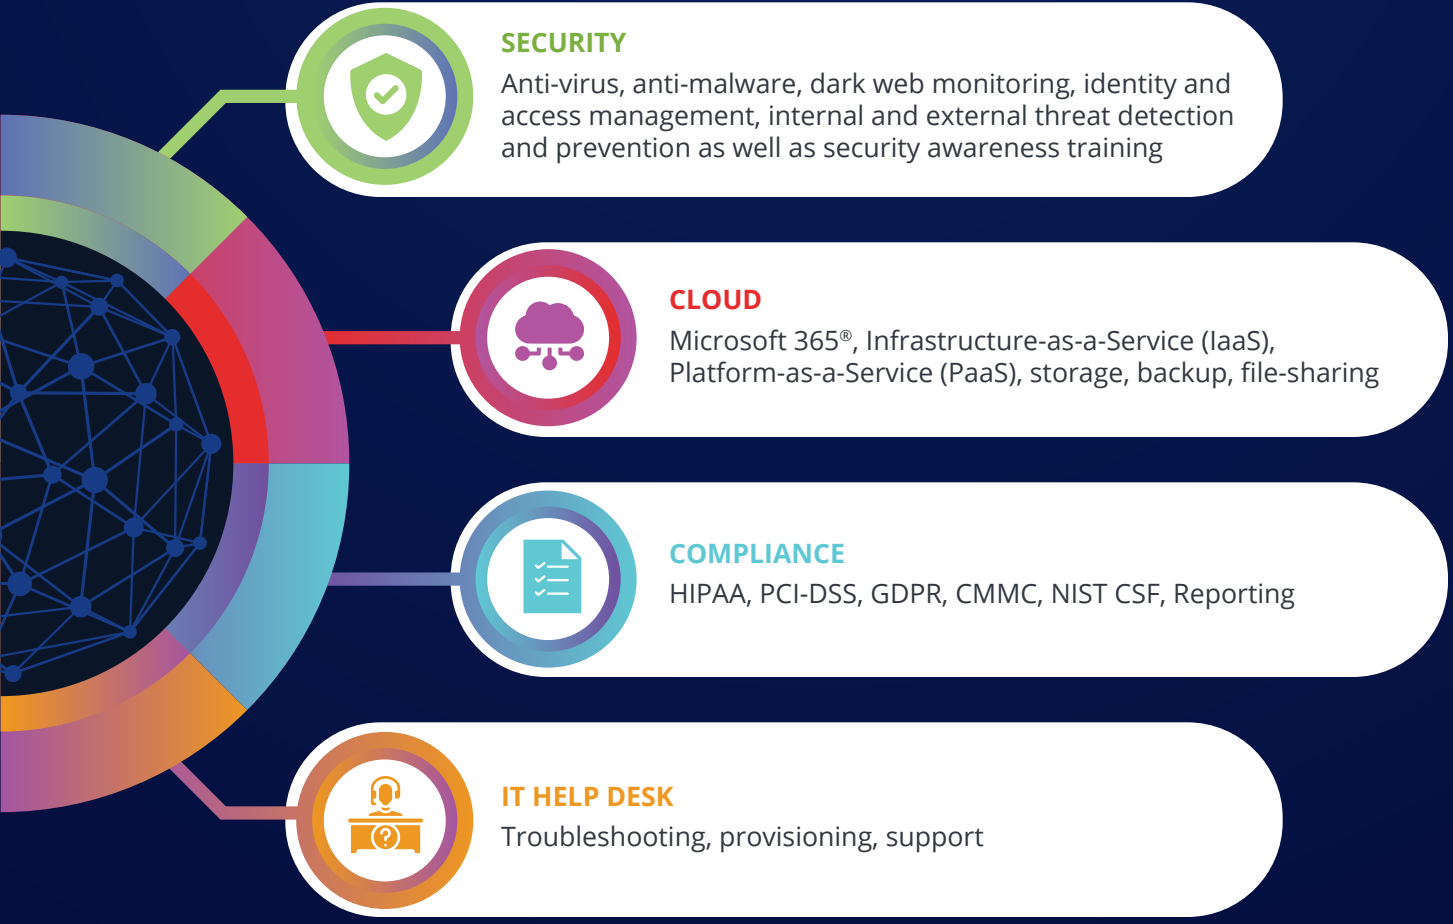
SECURITY
Anti-virus, anti-malware, dark web monitoring, identity and access management, internal and external threat detection and prevention as well as security awareness training

CLOUD
Microsoft 365®, Infrastructure-as-a-Service (IaaS), Platform-as-a-Service (PaaS), storage, backup, file-sharing

COMPLIANCE
HIPAA, PCI-DSS, GDPR, CMMC, NIST CSF, Reporting

IT HELP DESK
Troubleshooting, provisioning, support